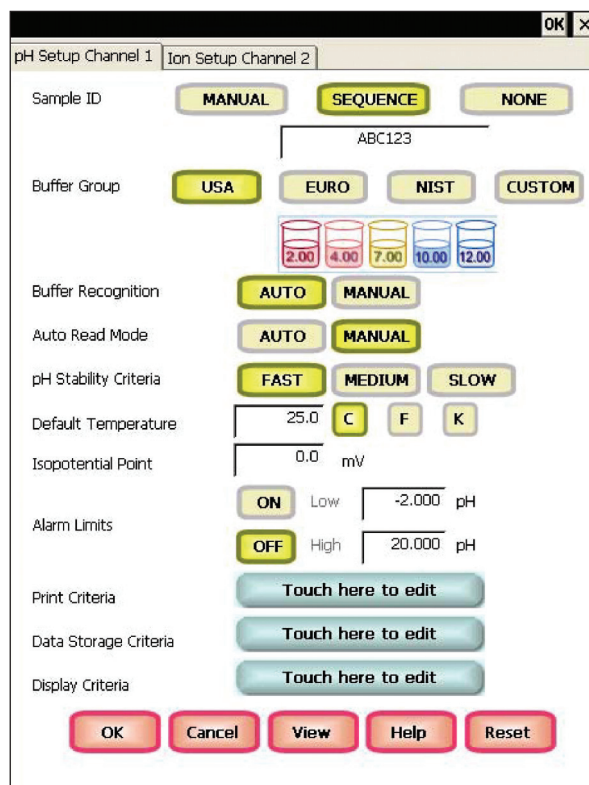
OK ×

pH Setup Channel 1 | Ion Setup Channel 2

Sample ID MANUAL SEQUENCE NONE

ABC123

Buffer Group USA EURO NIST CUSTOM

2.00 4.00 7.00 10.00 12.00

Buffer Recognition AUTO MANUAL

Auto Read Mode AUTO MANUAL

pH Stability Criteria FAST MEDIUM SLOW

Default Temperature 25.0 C F K

Isopotential Point 0.0 mV

Alarm Limits ON Low -2.000 pH

OFF High 20.000 pH

Print Criteria Touch here to edit

Data Storage Criteria Touch here to edit

Display Criteria Touch here to edit

OK Cancel View Help Reset